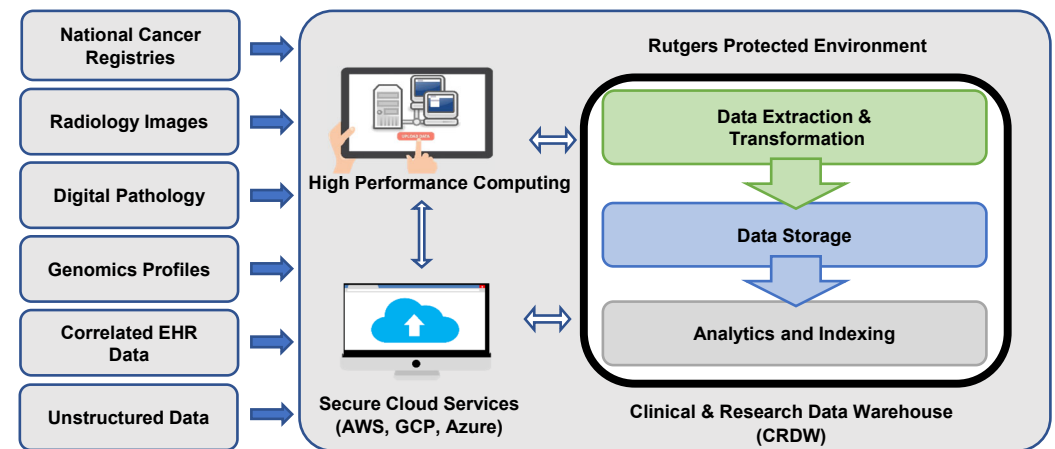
National Cancer Registries

Radiology Images

Digital Pathology

Genomics Profiles

Correlated EHR Data

Unstructured Data

Rutgers Protected Environment

UPLOAD DATA

High Performance Computing

Secure Cloud Services (AWS, GCP, Azure)

Data Extraction & Transformation

Data Storage

Analytics and Indexing

Clinical & Research Data Warehouse (CRDW)